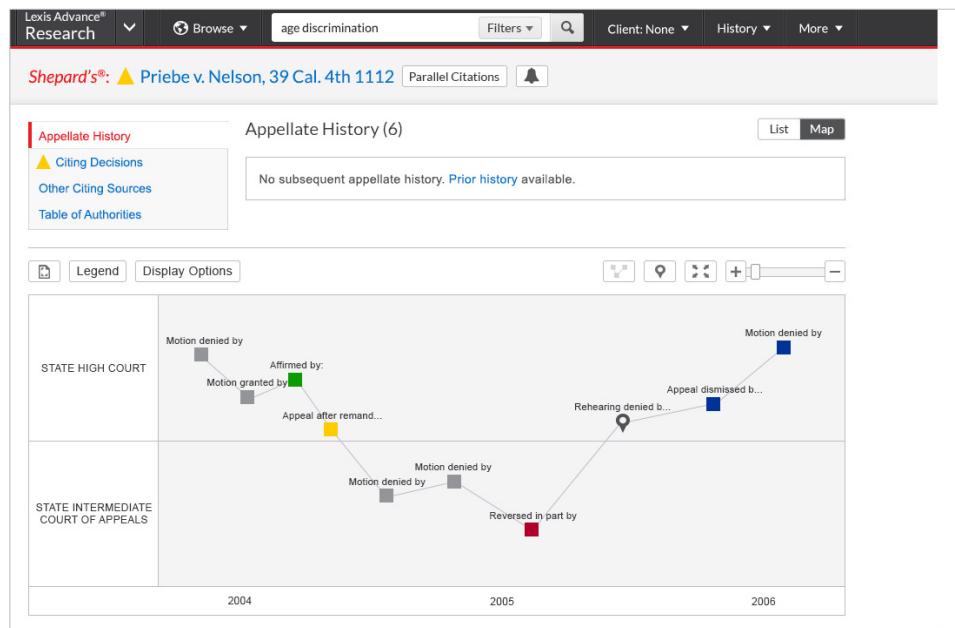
Lexis Advance®
Research

Browse

age discrimination

Filters

Client: None

History

More

Shepard's®: Priebe v. Nelson, 39 Cal. 4th 1112

Parallel Citations

Appellate History

Citing Decisions

Other Citing Sources

Table of Authorities

Appellate History (6)

List

Map

No subsequent appellate history. Prior history available.

Legend

Display Options

STATE HIGH COURT

STATE INTERMEDIATE COURT OF APPEALS

Motion denied by

Motion granted by

Affirmed by:

Appeal after remand...

Motion denied by

Motion denied by

Reversed in part by

Rehearing denied b...

Appeal dismissed b...

Motion denied by

2004

2005

2006